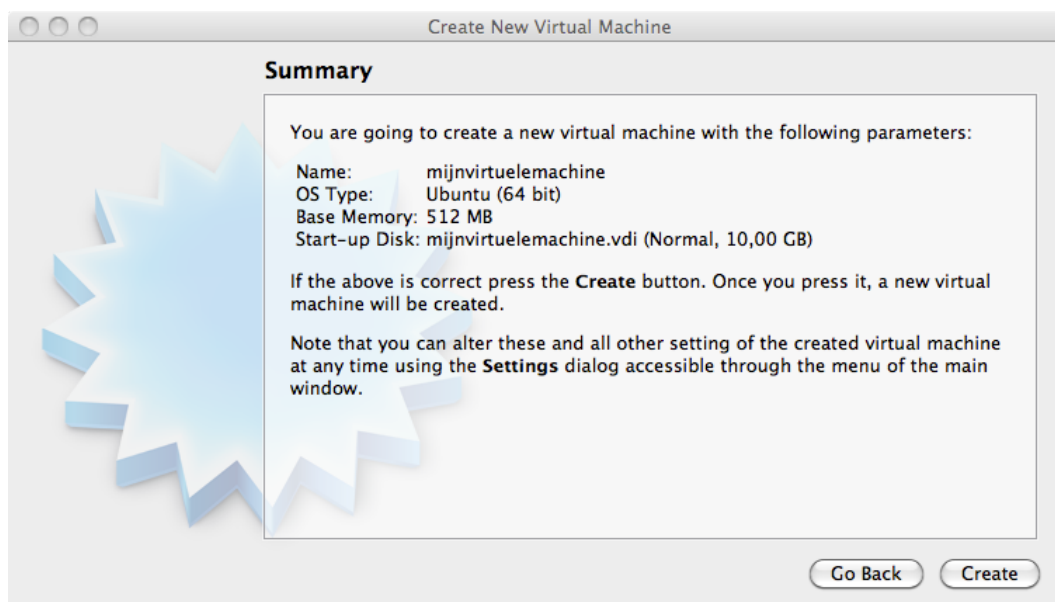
Create New Virtual Machine

Summary

You are going to create a new virtual machine with the following parameters:

| | |
|---|---|
| Name: | mijnvirtuelemachine |
| OS Type: | Ubuntu (64 bit) |
| Base Memory: | 512 MB |
| Start-up Disk: | mijnvirtuelemachine.vdi (Normal, 10,00 GB) |

If the above is correct press the **Create** button. Once you press it, a new virtual machine will be created.

Note that you can alter these and all other setting of the created virtual machine at any time using the **Settings** dialog accessible through the menu of the main window.

Go Back

Create